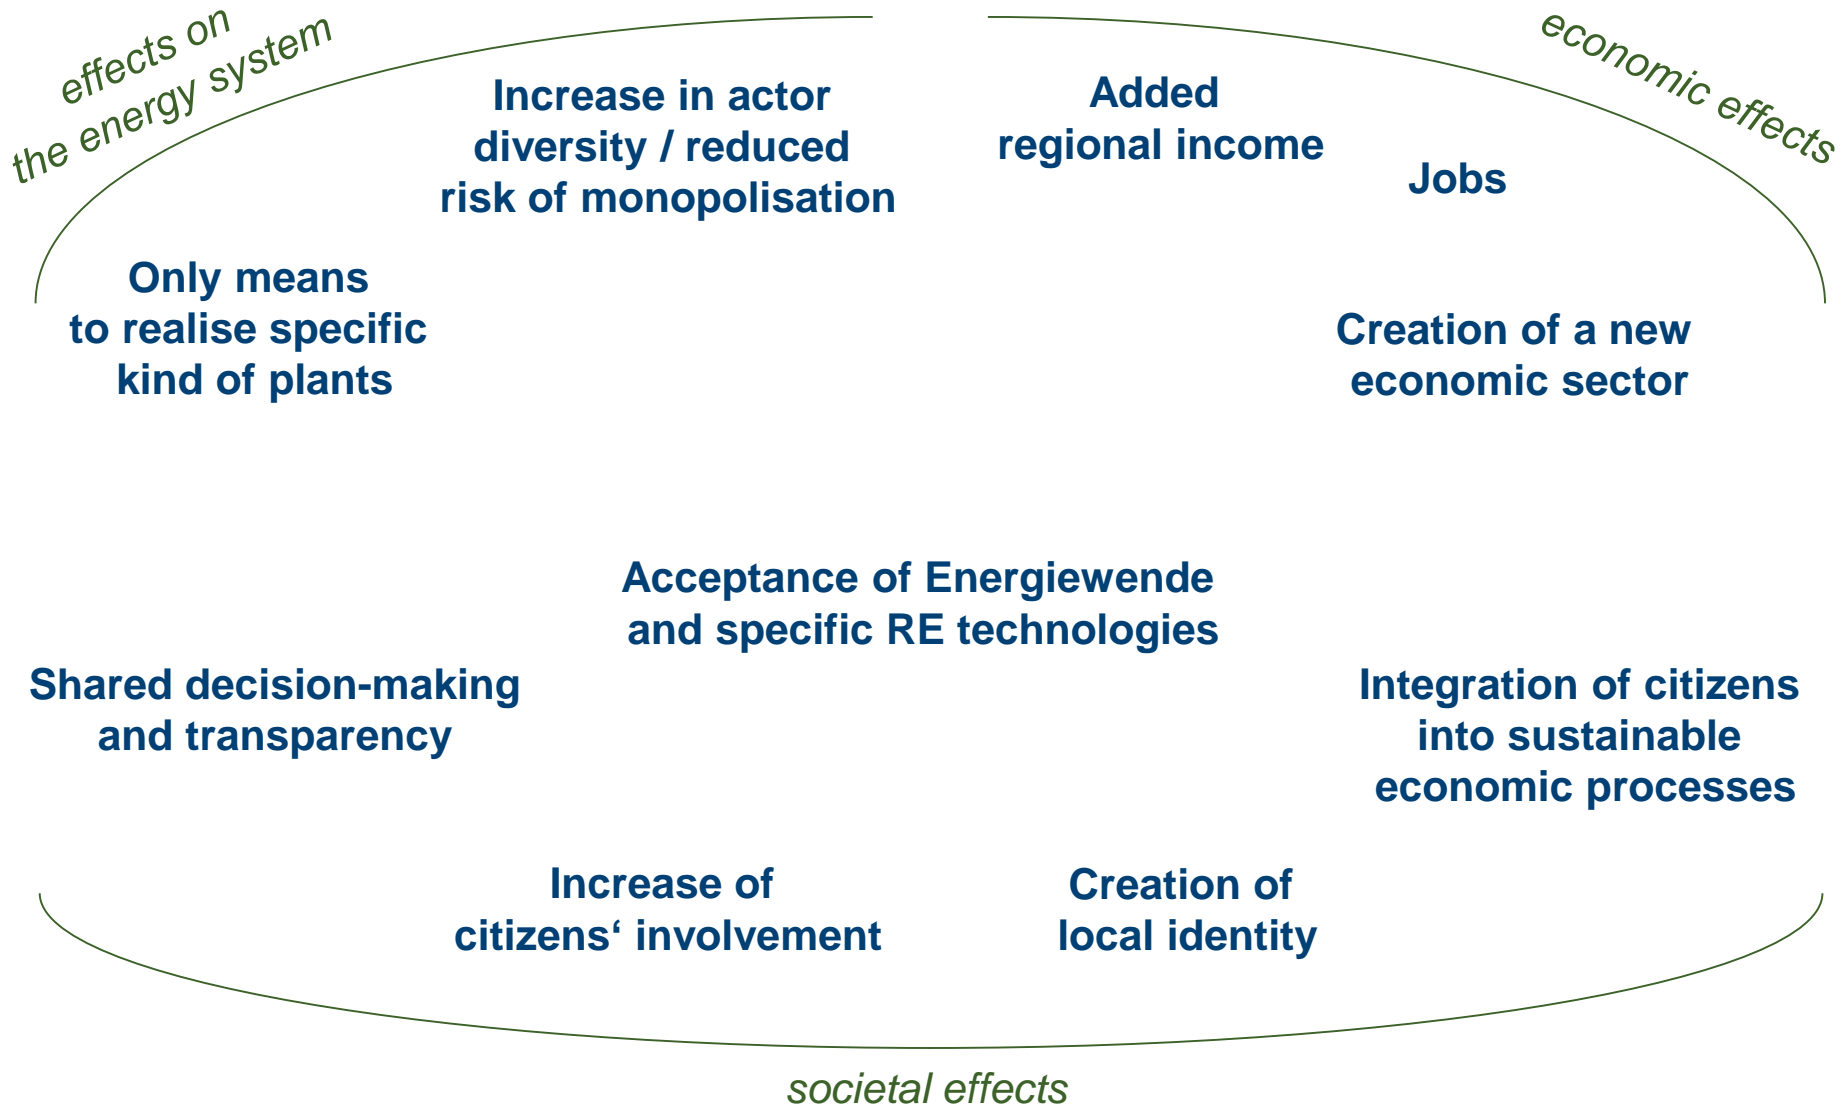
effects on the energy system

Increase in actor diversity / reduced risk of monopolisation

Added regional income

economic effects

Jobs

Only means to realise specific kind of plants

Creation of a new economic sector

Acceptance of Energiewende and specific RE technologies

Shared decision-making and transparency

Integration of citizens into sustainable economic processes

Increase of citizens‘ involvement

Creation of local identity

societal effects